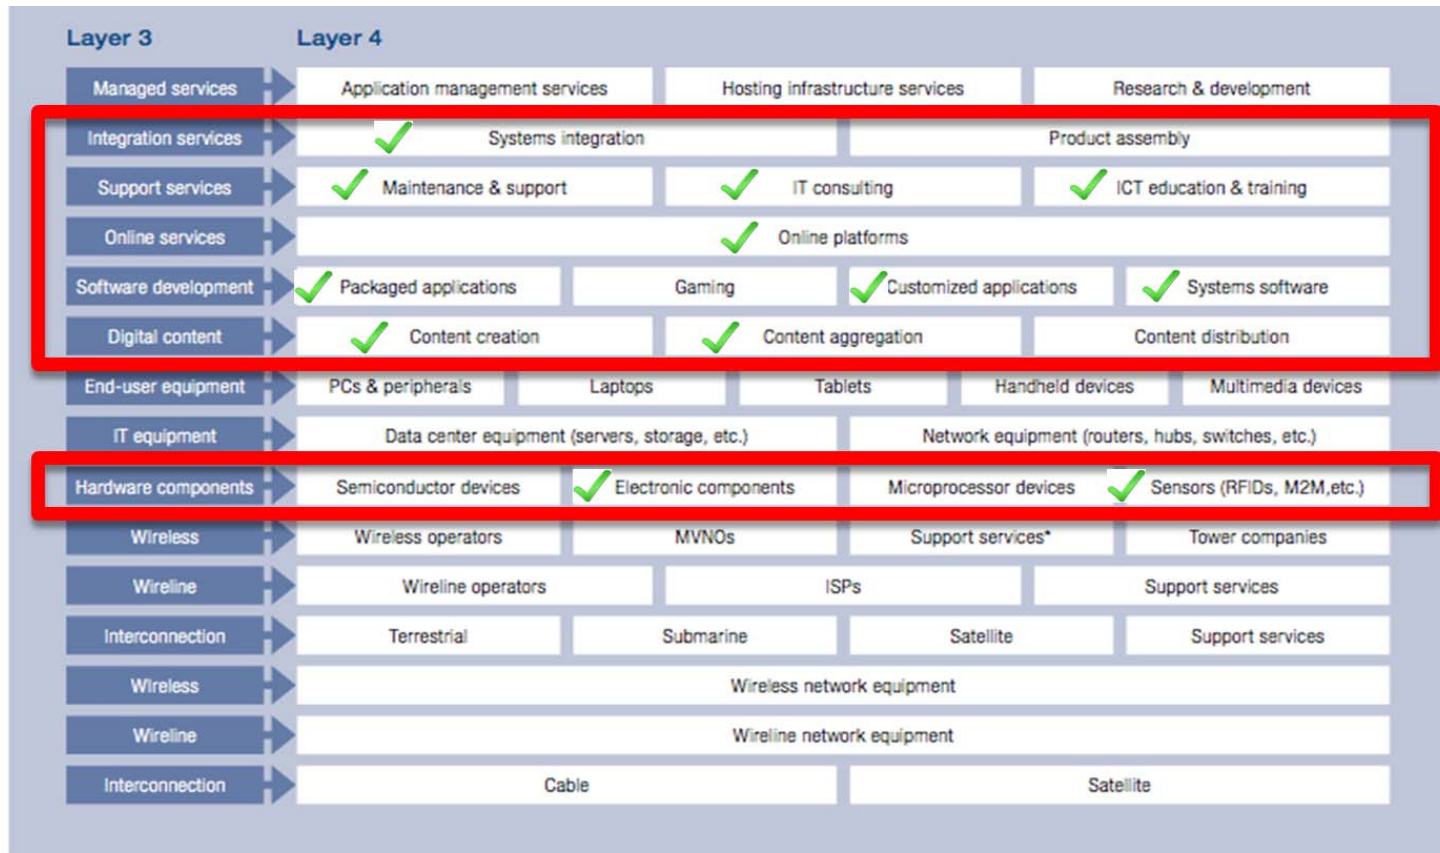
| Layer 3 | Layer 4 | | | |
|---|---|---|---|---|
| Managed services | Application management services | Hosting infrastructure services | Research & development | |
| Integration services | Systems integration | Product assembly | | |
| Support services | Maintenance & support | IT consulting | ICT education & training | |
| Online services | Online platforms | | | |
| Software development | Packaged applications | Gaming | Customized applications | Systems software |
| Digital content | Content creation | Content aggregation | Content distribution | |
| End-user equipment | PCs & peripherals | Laptops | Tablets | Handheld devices | Multimedia devices |
| IT equipment | Data center equipment (servers, storage, etc.) | Network equipment (routers, hubs, switches, etc.) | | |
| Hardware components | Semiconductor devices | Electronic components | Microprocessor devices | Sensors (RFIDs, M2M,etc.) |
| Wireless | Wireless operators | MVNOs | Support services* | Tower companies |
| Wireline | Wireline operators | ISPs | Support services | |
| Interconnection | Terrestrial | Submarine | Satellite | Support services |
| Wireless | Wireless network equipment | | | |
| Wireline | Wireline network equipment | | | |
| Interconnection | Cable | Satellite | | |